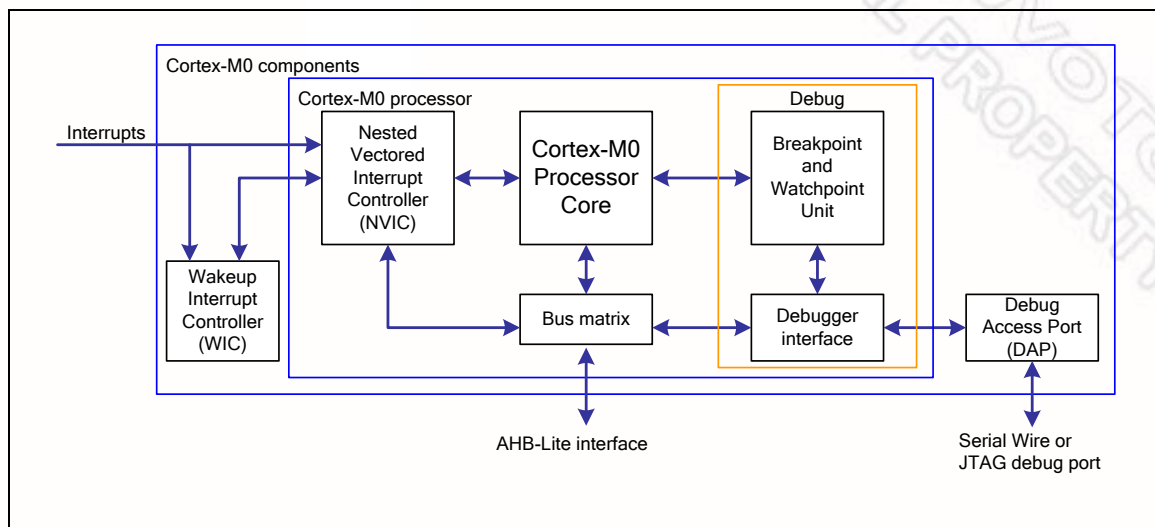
Cortex-M0 components

Cortex-M0 processor

Debug

Interrupts

Nested Vectored Interrupt Controller (NVIC)

Cortex-M0 Processor Core

Breakpoint and Watchpoint Unit

Wakeup Interrupt Controller (WIC)

Bus matrix

Debugger interface

Debug Access Port (DAP)

AHB-Lite interface

Serial Wire or JTAG debug port